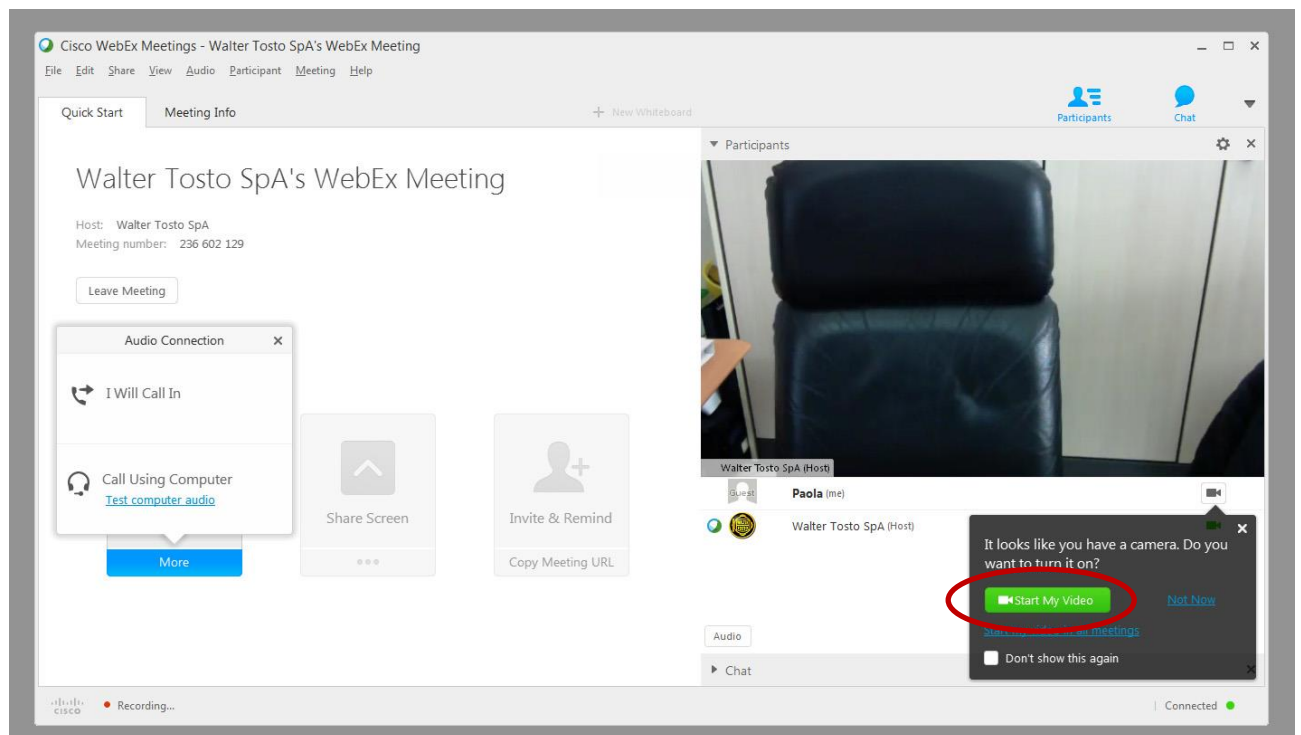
Cisco WebEx Meetings - Walter Tosto SpA's WebEx Meeting

File Edit Share View Audio Participant Meeting Help

Quick Start Meeting Info

New Whiteboard

Participants Chat

Walter Tosto SpA's WebEx Meeting

Host: Walter Tosto SpA
Meeting number: 236 602 129

Leave Meeting

Audio Connection

I Will Call In

Call Using Computer
Test computer audio

More

Share Screen

Invite & Remind

Copy Meeting URL

Participants

Walter Tosto SpA (Host)

Guest Paola (me)

Walter Tosto SpA (Host)

It looks like you have a camera. Do you want to turn it on?

Start My Video

Not Now

Start my video in all meetings

Don't show this again

Audio

Chat

cisco Recording...

Connected